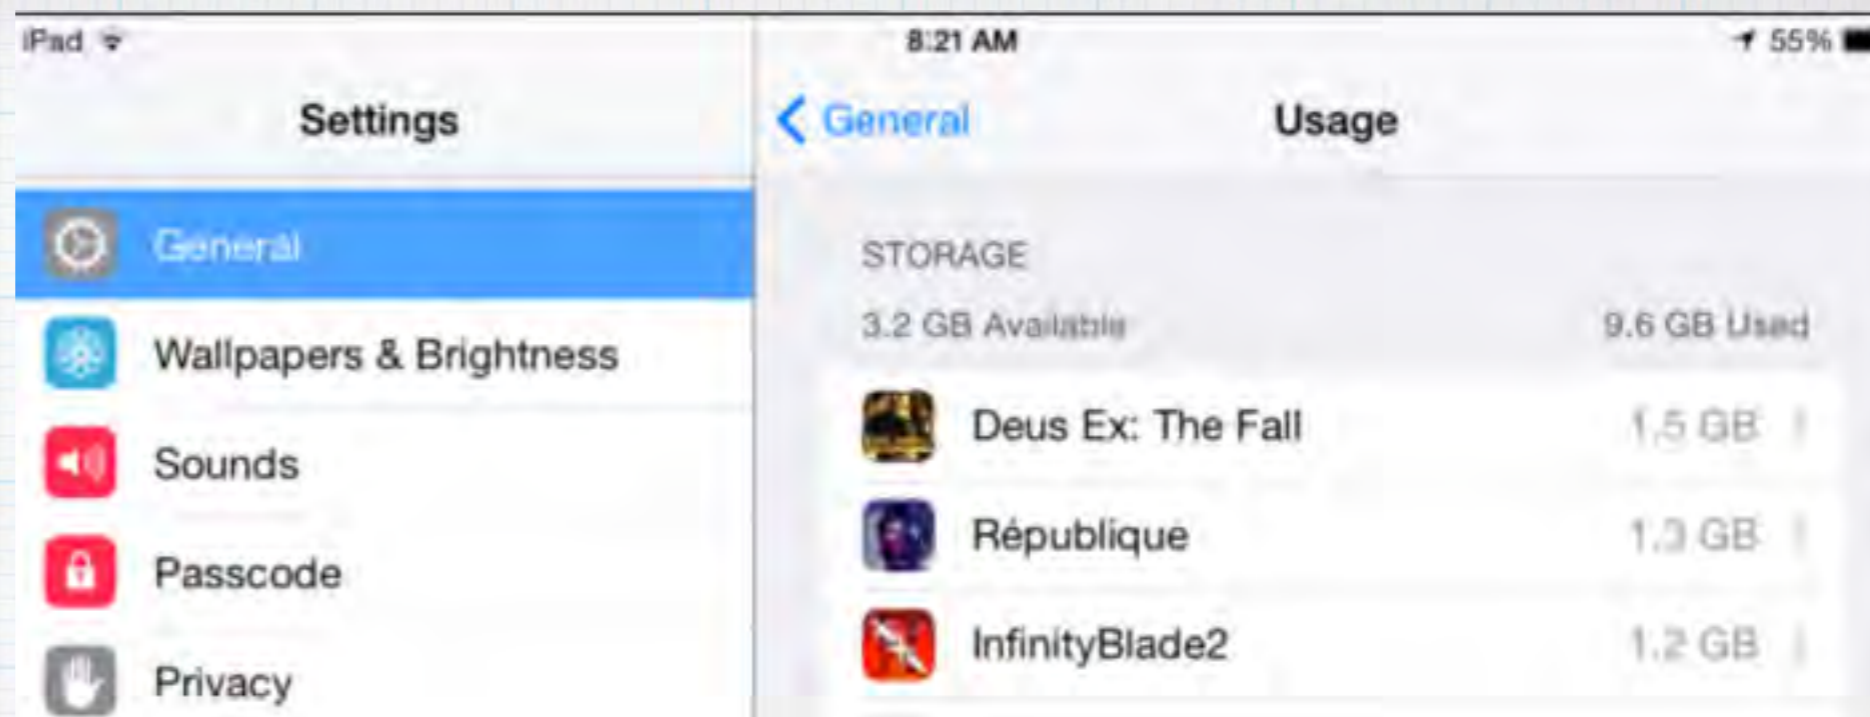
iPad

8:21 AM

55%

Settings

General

Wallpapers & Brightness

Sounds

Passcode

Privacy

General

Usage

STORAGE

3.2 GB Available

9.6 GB Used

Deus Ex: The Fall

1.5 GB

République

1.3 GB

InfinityBlade2

1.2 GB